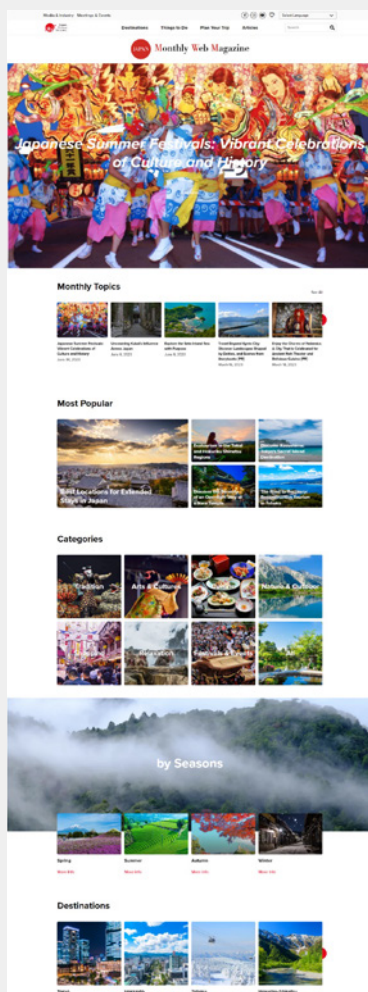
Media & Industry Meetings & Events

Select language

Destinations Things to Do Plan Your Trip Articles

Search

JAPAN Monthly Web Magazine

Japanese Summer Festivals: Vibrant Celebrations of Culture and History

Monthly Topics

See All

Japanese Summer Festivals: Vibrant Celebrations of Culture and History

Uncovering Kobe's Influence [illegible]

Explore the Best Island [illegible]

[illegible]

Enjoy the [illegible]

Most Popular

Best Locations for Extended Stays in Japan

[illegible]

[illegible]

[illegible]

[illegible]

Categories

Tradition

Arts & Culture

Nature & Outdoor

Relaxation

Festivals & Events

by Seasons

Spring

Summer

Autumn

Winter

Destinations